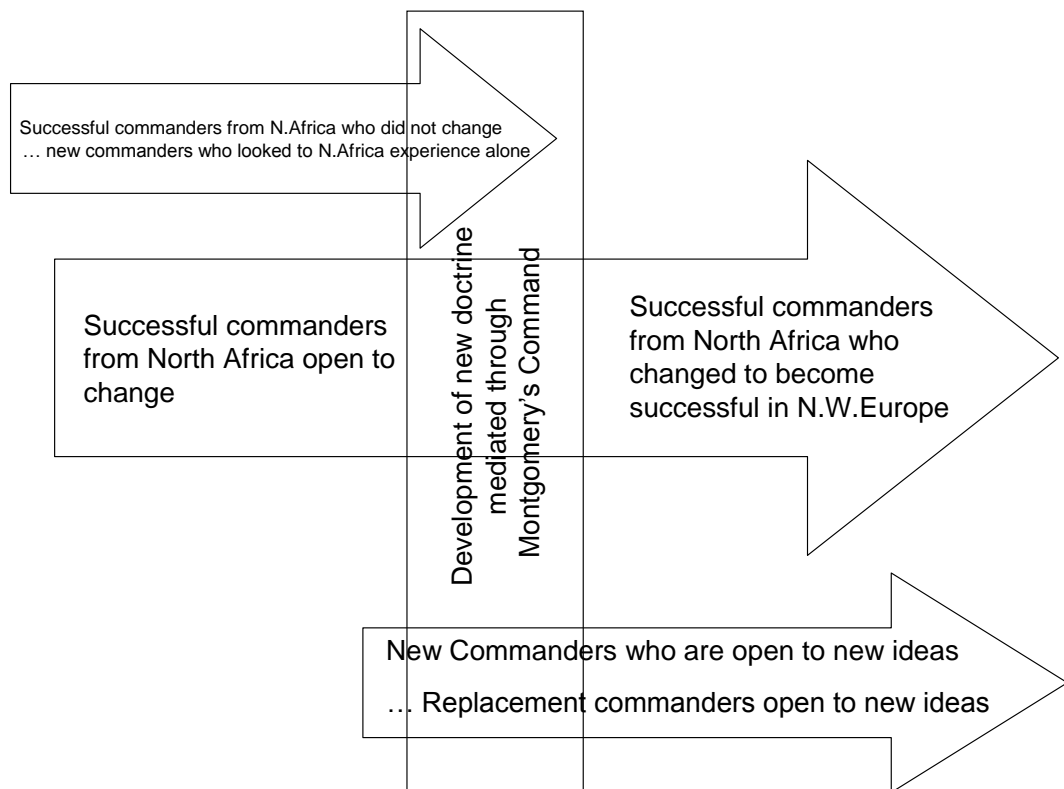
Successful commanders from N.Africa who did not change
… new commanders who looked to N.Africa experience alone

Successful commanders from North Africa open to change

Development of new doctrine mediated through Montgomery's Command

Successful commanders from North Africa who changed to become successful in N.W.Europe

New Commanders who are open to new ideas
… Replacement commanders open to new ideas